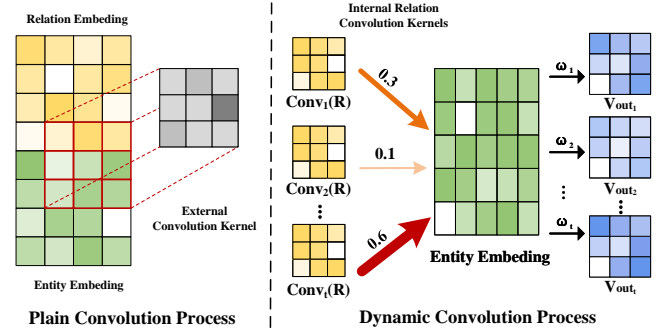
Relation Embeding

Entity Embeding

External Convolution Kernel

Plain Convolution Process

Internal Relation Convolution Kernels

$\text{Conv}_1\text{(R)}$

$\text{Conv}_2\text{(R)}$

⋮

$\text{Conv}_t\text{(R)}$

0.3

0.1

0.6

Entity Embeding

$\omega_1$

$\omega_2$

$\omega_t$

⋮

$\text{Vout}_1$

$\text{Vout}_2$

⋮

$\text{Vout}_t$

Dynamic Convolution Process